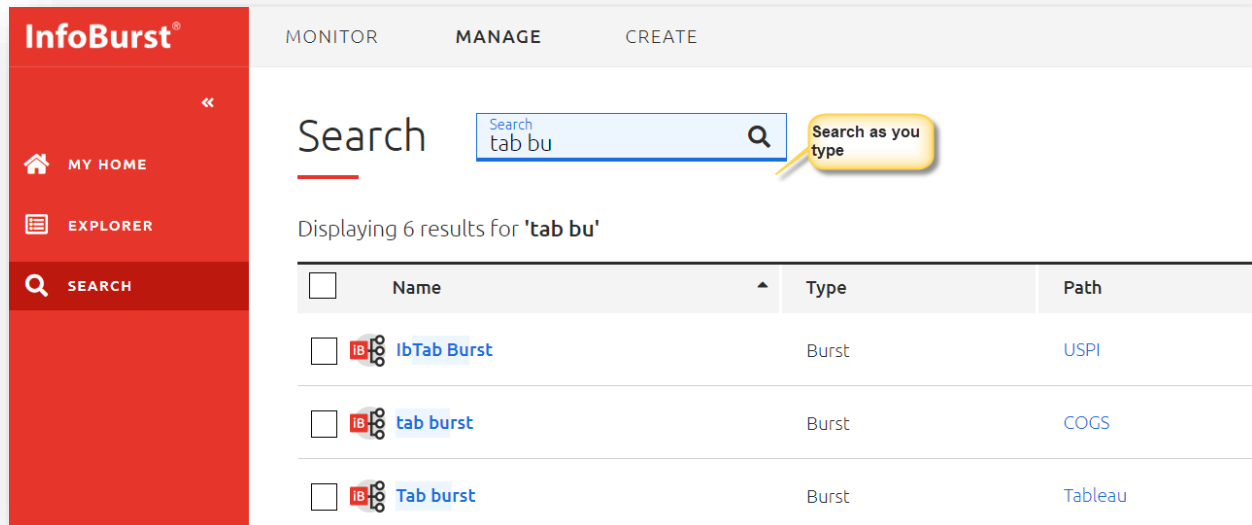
InfoBurst®

MONITOR MANAGE CREATE

«

MY HOME

EXPLORER

SEARCH

Search

Search
tab bu

Search as you type

Displaying 6 results for 'tab bu'

| | Name | Type | Path |
|---|---|---|---|
| | iB IbTab Burst | Burst | USPI |
| | iB tab burst | Burst | COGS |
| | iB Tab burst | Burst | Tableau |